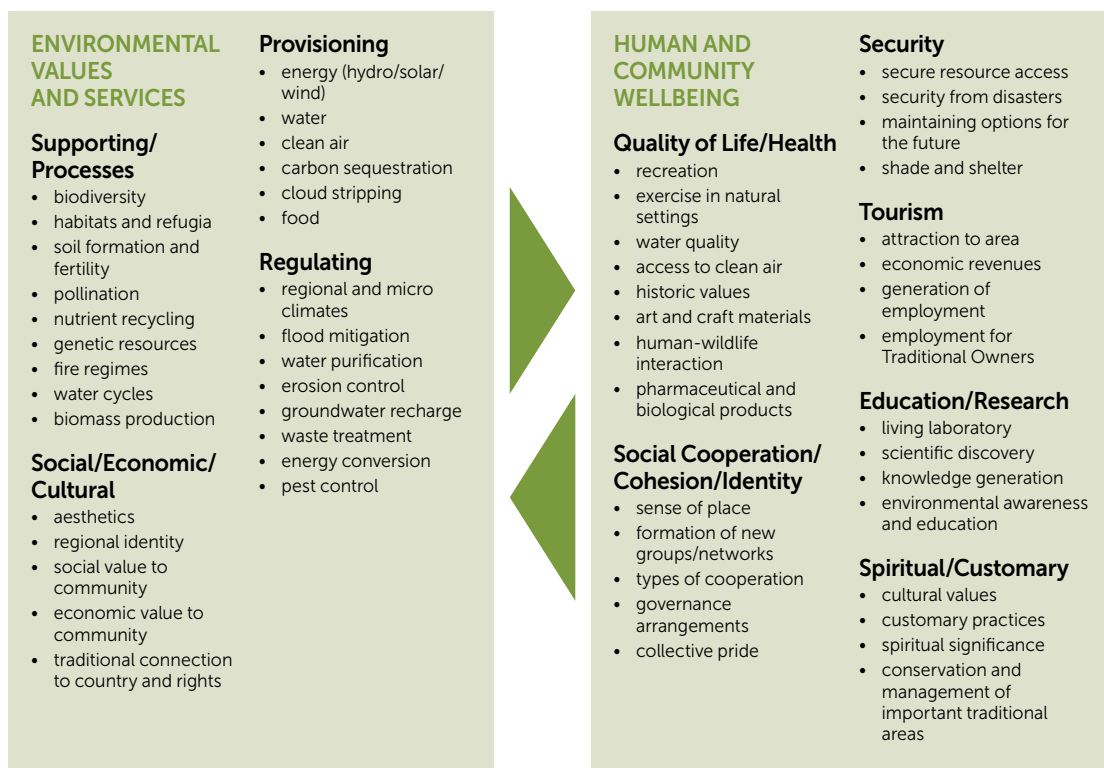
ENVIRONMENTAL VALUES AND SERVICES

Supporting/ Processes
• biodiversity
• habitats and refugia
• soil formation and fertility
• pollination
• nutrient recycling
• genetic resources
• fire regimes
• water cycles
• biomass production

Social/Economic/ Cultural
• aesthetics
• regional identity
• social value to community
• economic value to community
• traditional connection to country and rights

Provisioning
• energy (hydro/solar/ wind)
• water
• clean air
• carbon sequestration
• cloud stripping
• food

Regulating
• regional and micro climates
• flood mitigation
• water purification
• erosion control
• groundwater recharge
• waste treatment
• energy conversion
• pest control

HUMAN AND COMMUNITY WELLBEING

Quality of Life/Health
• recreation
• exercise in natural settings
• water quality
• access to clean air
• historic values
• art and craft materials
• human-wildlife interaction
• pharmaceutical and biological products

Social Cooperation/ Cohesion/Identity
• sense of place
• formation of new groups/networks
• types of cooperation
• governance arrangements
• collective pride

Security
• secure resource access
• security from disasters
• maintaining options for the future
• shade and shelter

Tourism
• attraction to area
• economic revenues
• generation of employment
• employment for Traditional Owners

Education/Research
• living laboratory
• scientific discovery
• knowledge generation
• environmental awareness and education

Spiritual/Customary
• cultural values
• customary practices
• spiritual significance
• conservation and management of important traditional areas